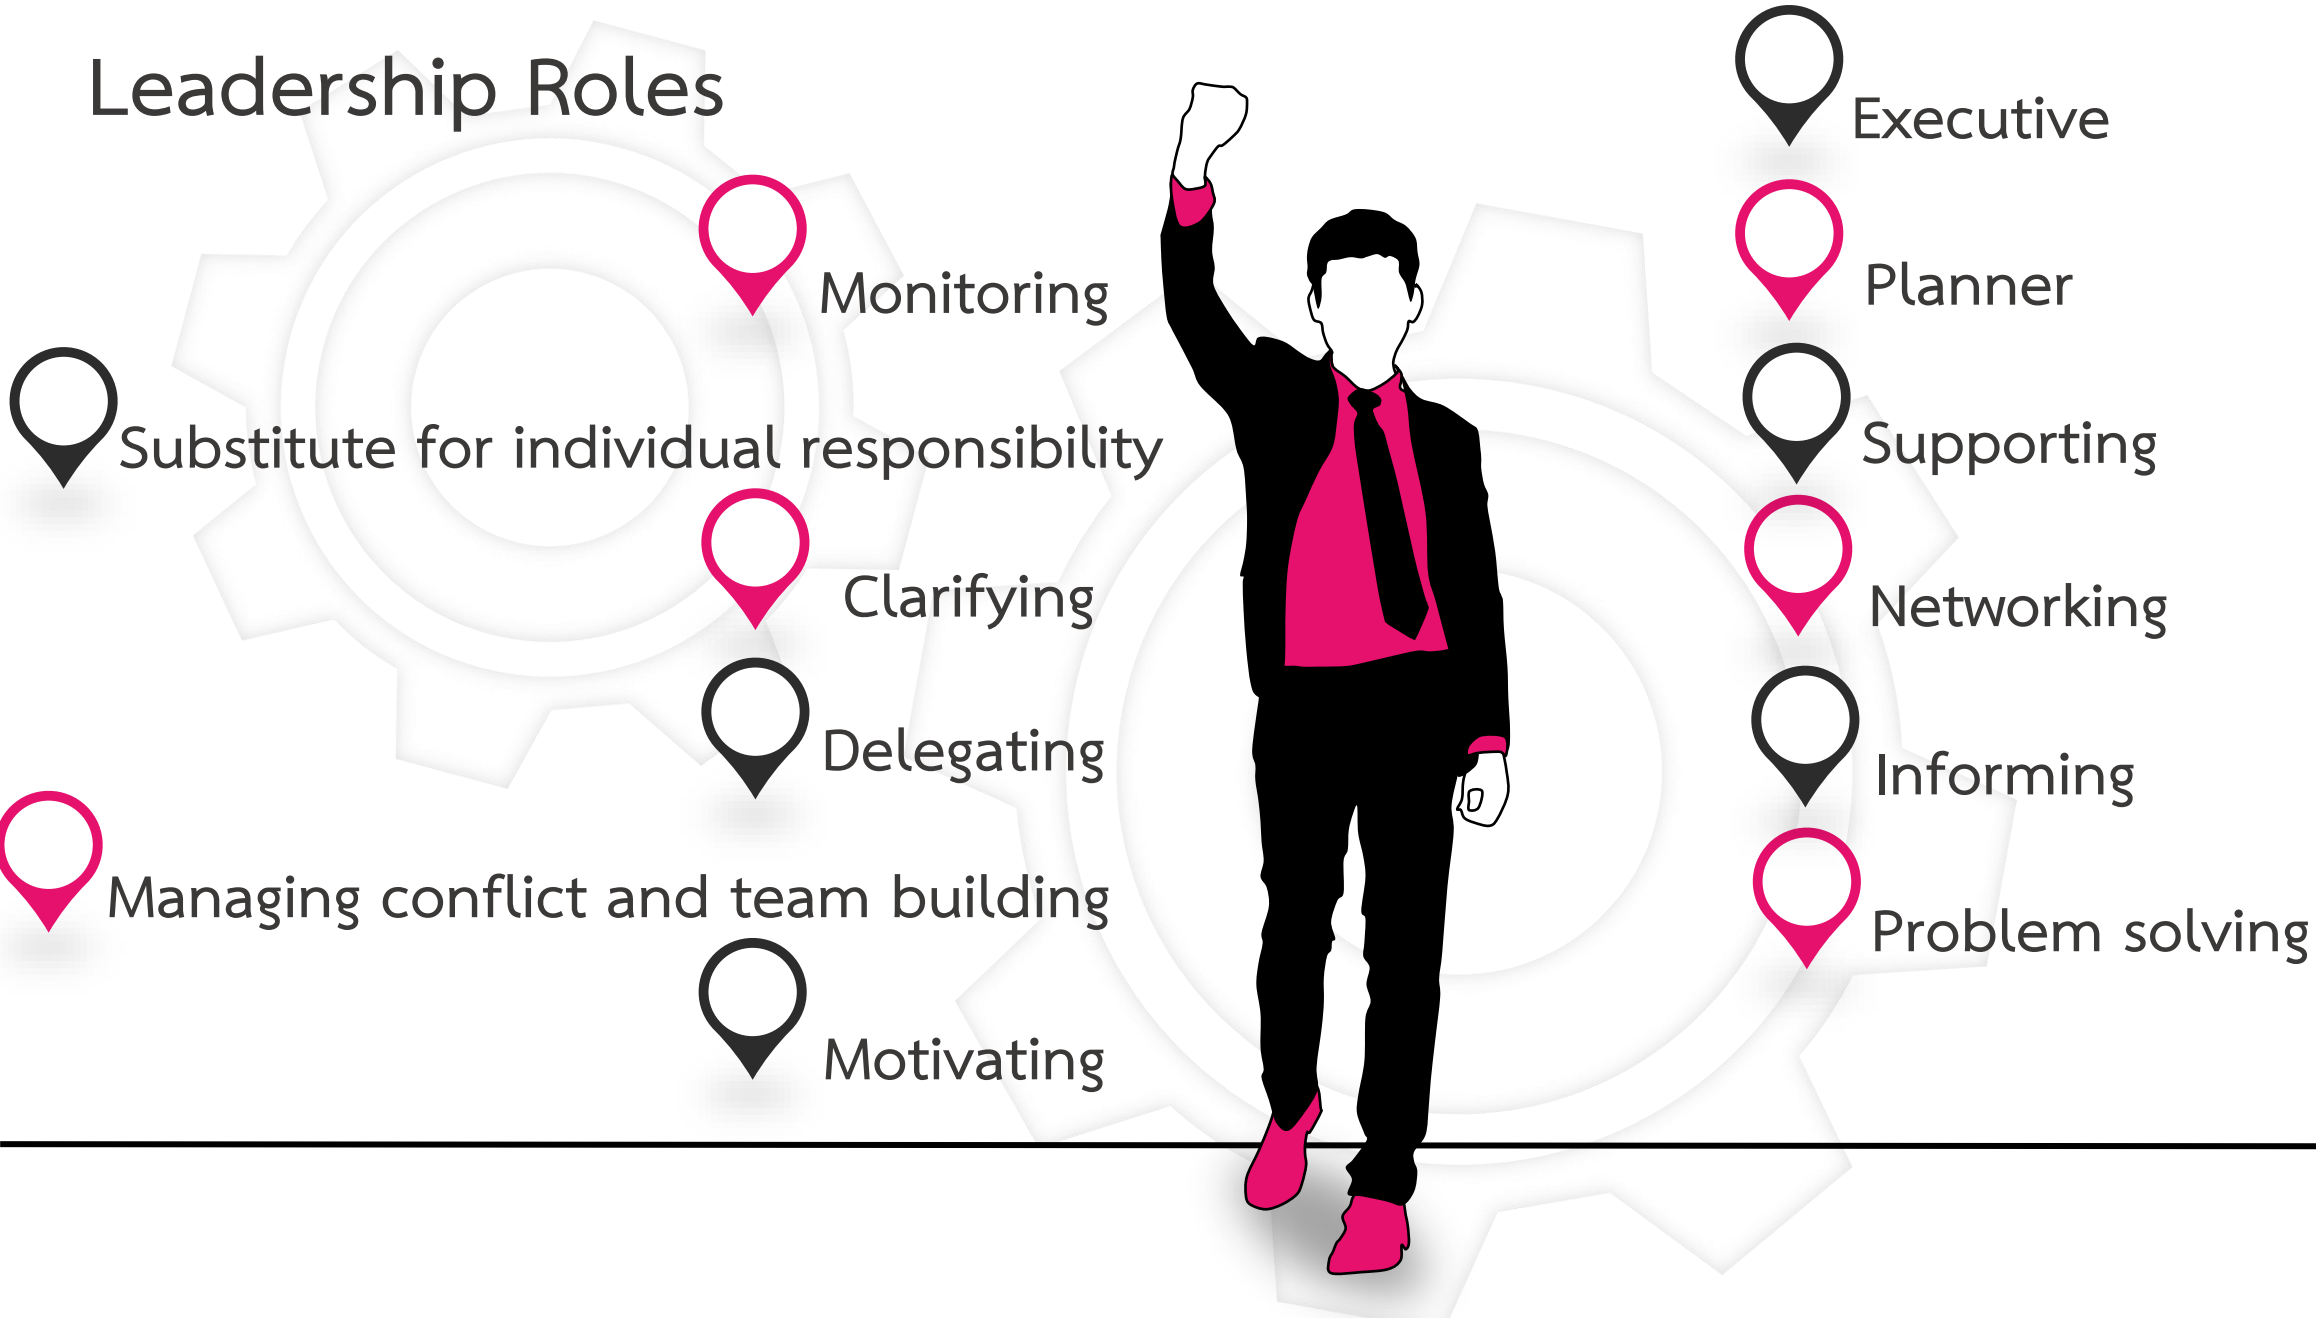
Leadership Roles

Monitoring

Substitute for individual responsibility

Clarifying

Delegating

Managing conflict and team building

Motivating

Executive

Planner

Supporting

Networking

Informing

Problem solving